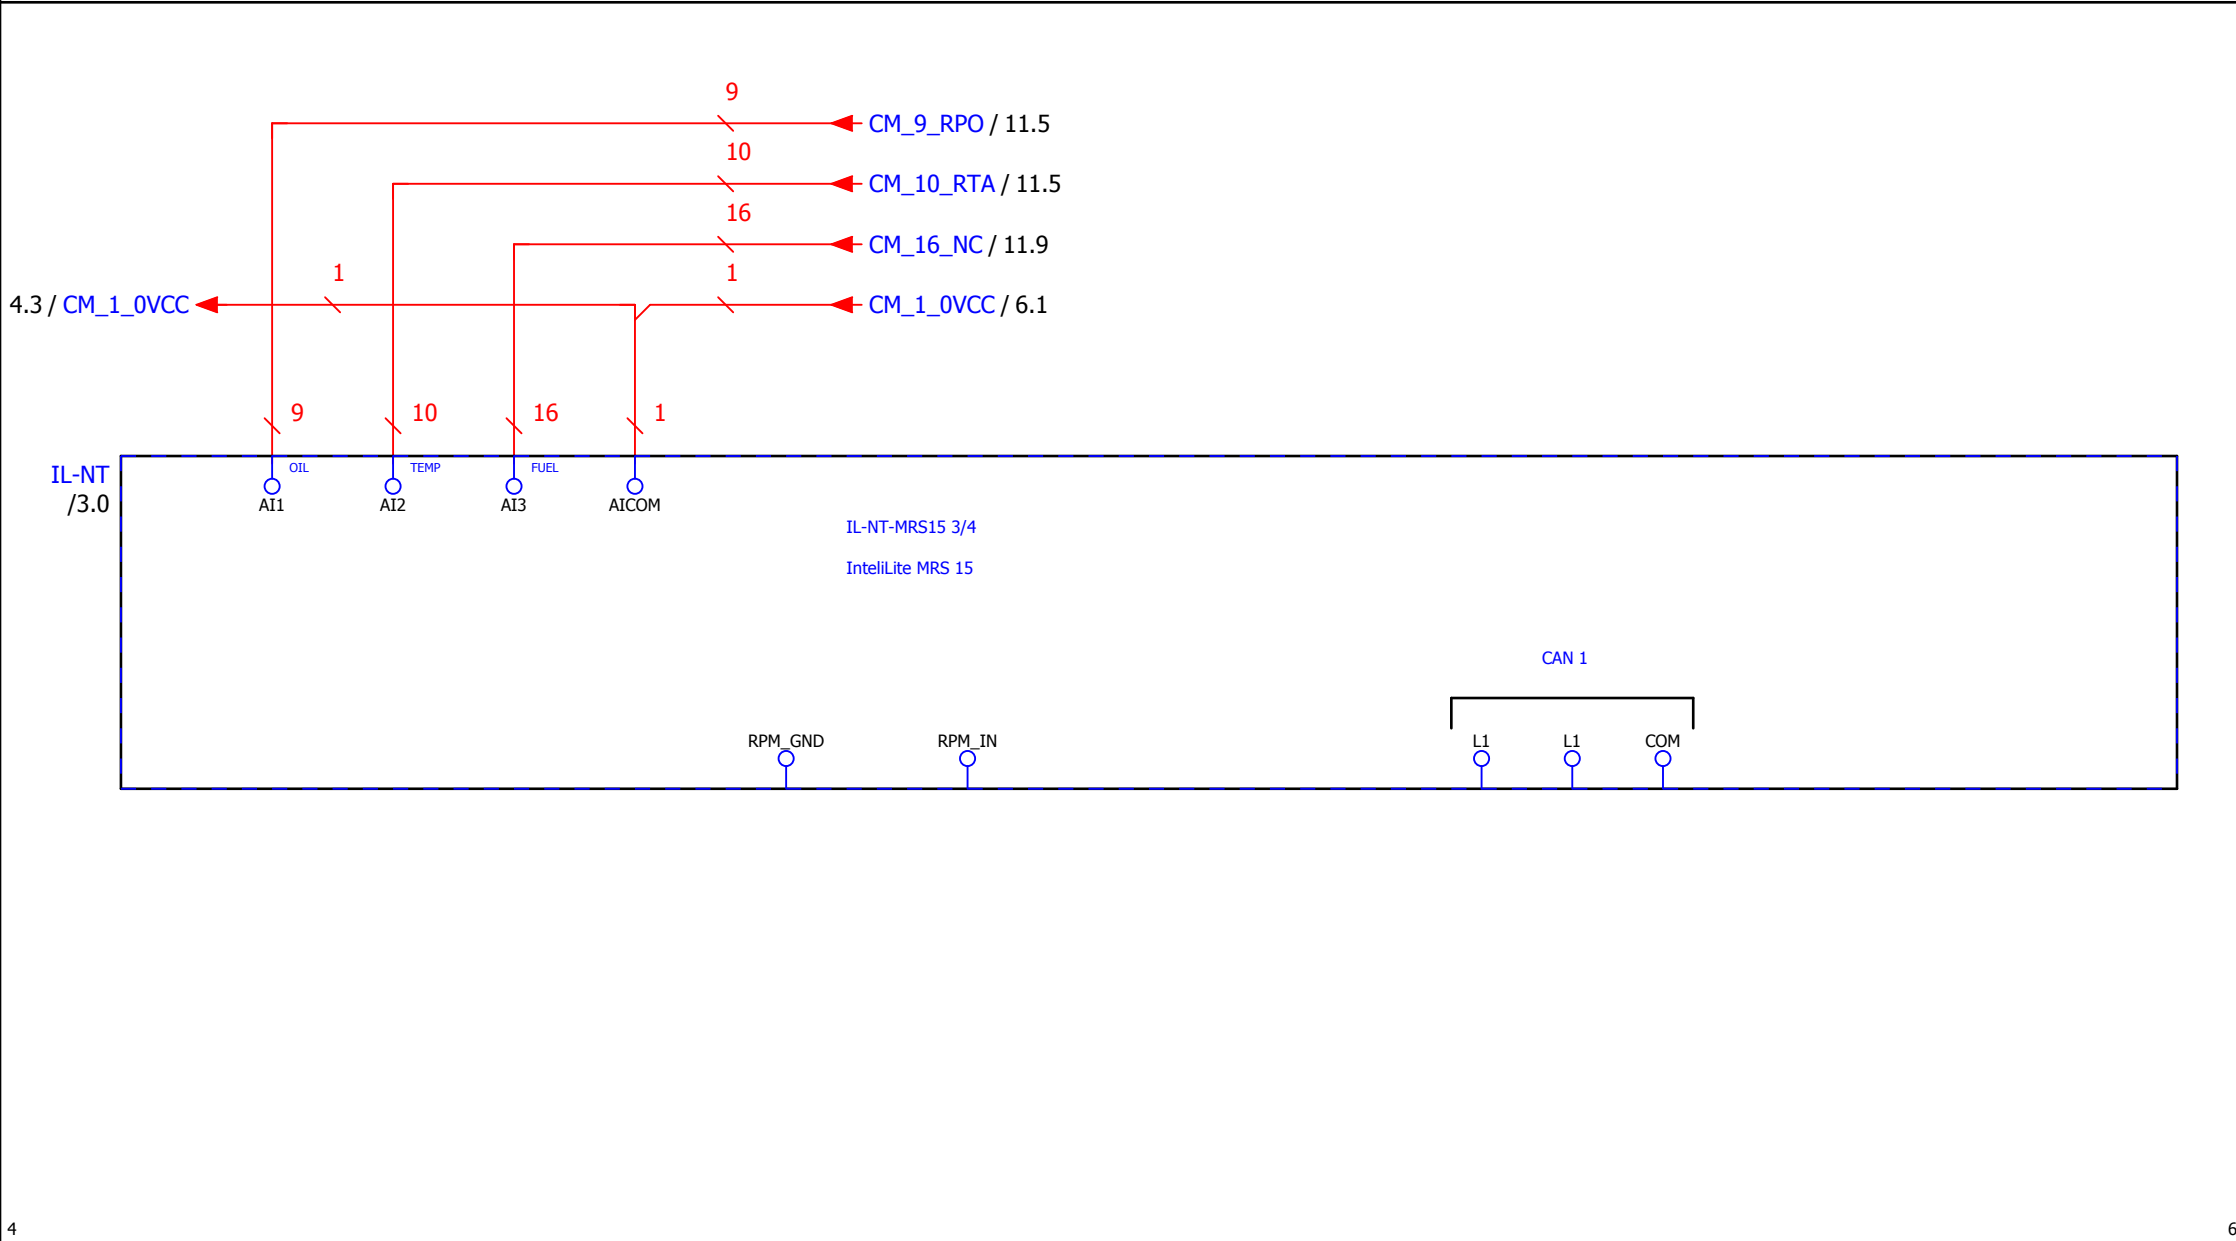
9
CM_9_RPO / 11.5
10
CM_10_RTA / 11.5
16
CM_16_NC / 11.9
1
4.3 / CM_1_0VCC
1
CM_1_0VCC / 6.1

9
10
16
1

IL-NT
/3.0

OIL
TEMP
FUEL
AI1
AI2
AI3
AICOM

IL-NT-MRS15 3/4
InteliLite MRS 15

CAN 1

RPM_GND
RPM_IN
L1
L1
COM

4
6